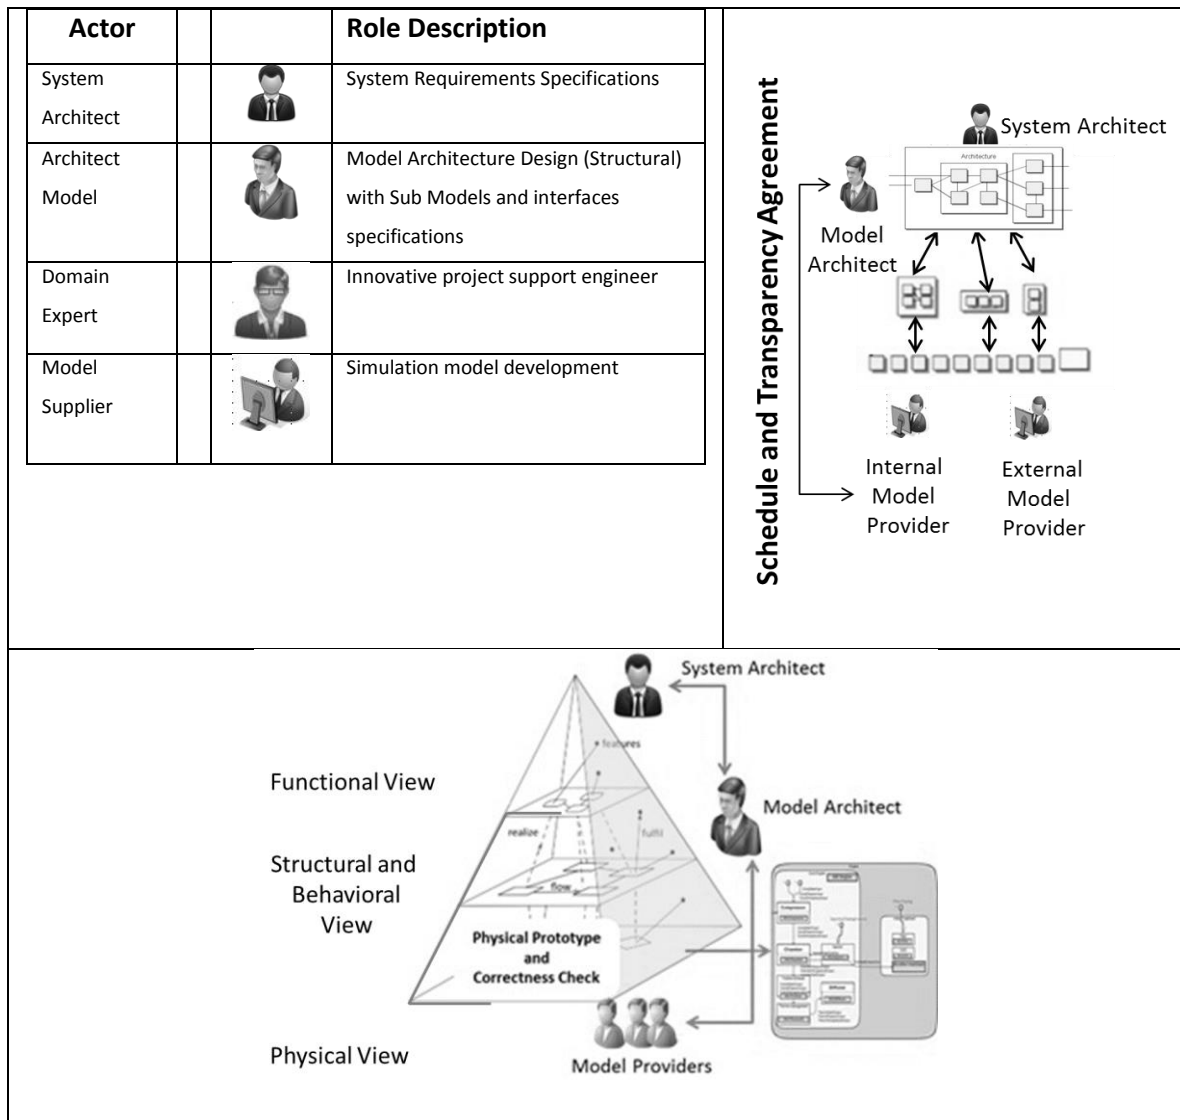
| Actor | | | Role Description |
|---|---|---|---|
| System Architect | | | System Requirements Specifications |
| Architect Model | | | Model Architecture Design (Structural) with Sub Models and interfaces specifications |
| Domain Expert | | | Innovative project support engineer |
| Model Supplier | | | Simulation model development |

Schedule and Transparency Agreement

System Architect

Architecture

Model Architect

Internal Model Provider

External Model Provider

System Architect

features

Functional View

Model Architect

realize

fulfil

Structural and Behavioral View

flow

Physical Prototype and Correctness Check

Physical View

Model Providers